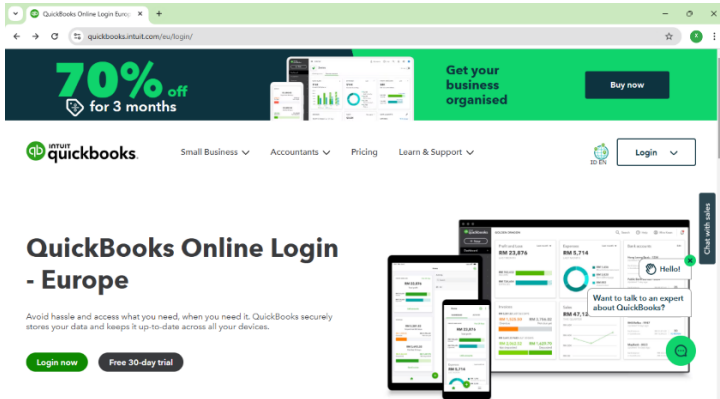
QuickBooks Online Login Europ ×
+
quickbooks.intuit.com/eu/login/

70% off for 3 months

Get your business organised

Buy now

INTUIT quickbooks.

Small Business
Accountants
Pricing
Learn & Support

IO EN

Login

Chat with sales

QuickBooks Online Login - Europe

Avoid hassle and access what you need, when you need it. QuickBooks securely stores your data and keeps it up-to-date across all your devices.

Login now
Free 30-day trial

RM 23,876
RM 5,714
RM 47,13

Hello!

Want to talk to an expert about QuickBooks?